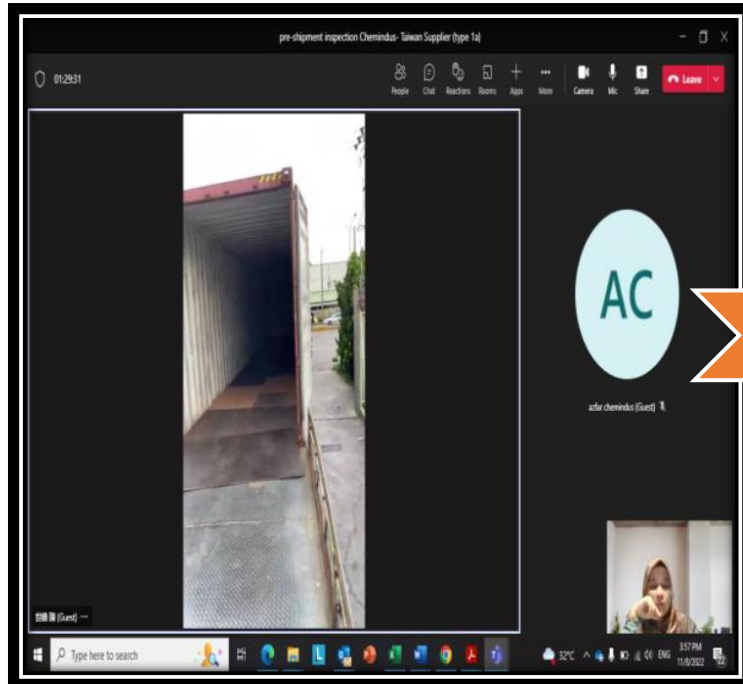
pre-shipment inspection Chemindus- Taiwan Supplier (type 1a)

01:29:31

People Chat Reactions Rooms Apps More Camera Mic Share Leave

AC

azfar chemindus (Guest)

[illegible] (Guest) ···

Type here to search

32°C ENG 3:57 PM 11/8/2022